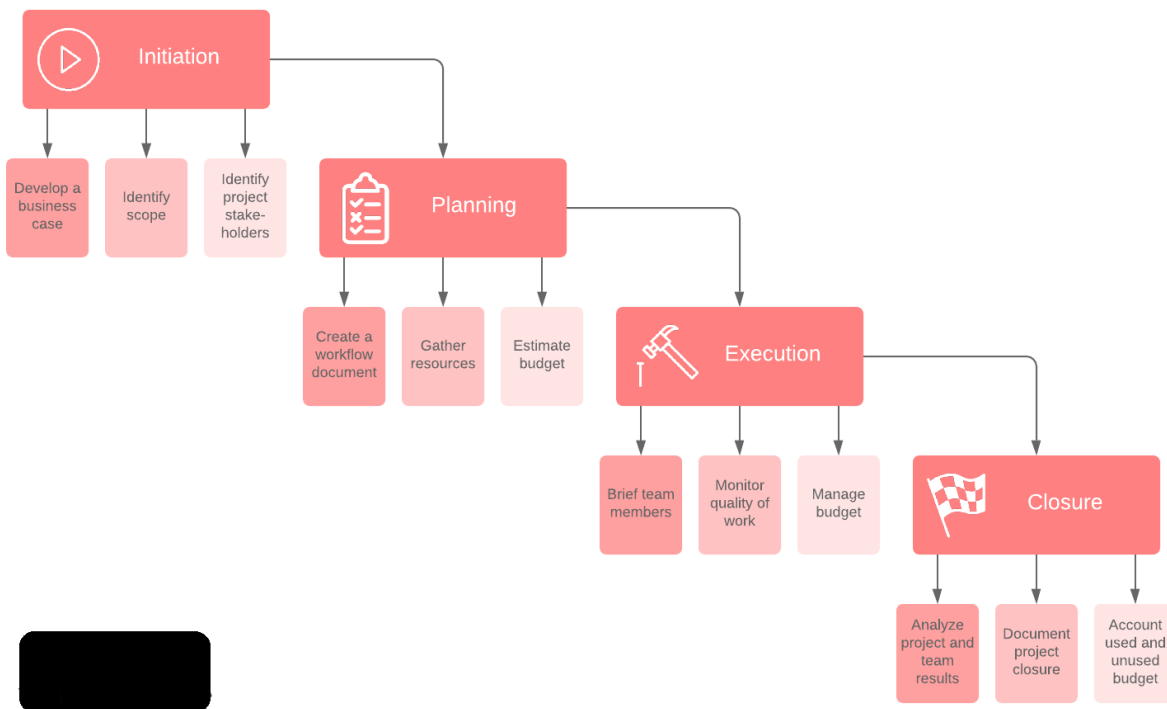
Initiation

Develop a business case

Identify scope

Identify project stake-holders

Planning

Create a workflow document

Gather resources

Estimate budget

Execution

Brief team members

Monitor quality of work

Manage budget

Closure

Analyze project and team results

Document project closure

Account used and unused budget